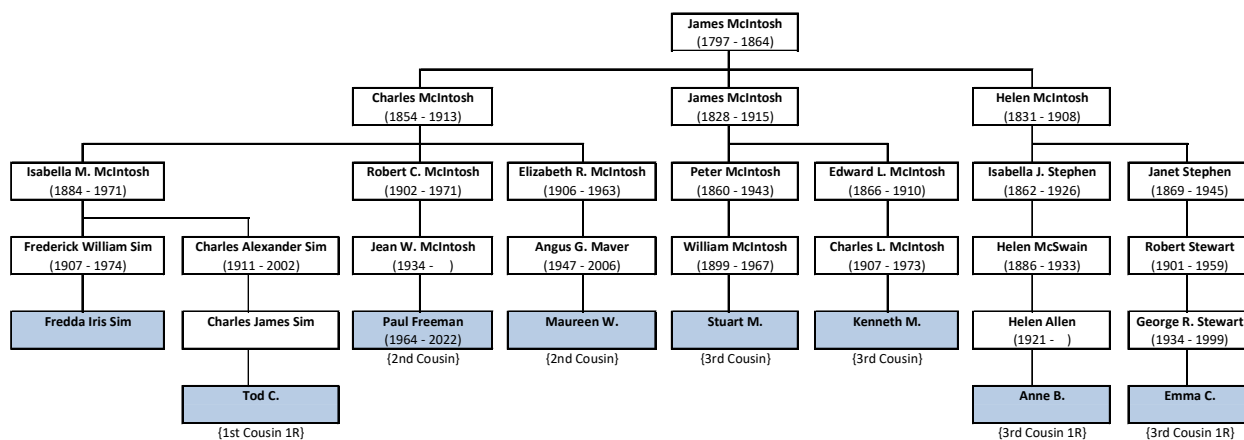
James McIntosh
(1797 - 1864)

Charles McIntosh
(1854 - 1913)

James McIntosh
(1828 - 1915)

Helen McIntosh
(1831 - 1908)

Isabella M. McIntosh
(1884 - 1971)

Robert C. McIntosh
(1902 - 1971)

Elizabeth R. McIntosh
(1906 - 1963)

Peter McIntosh
(1860 - 1943)

Edward L. McIntosh
(1866 - 1910)

Isabella J. Stephen
(1862 - 1926)

Janet Stephen
(1869 - 1945)

Frederick William Sim
(1907 - 1974)

Charles Alexander Sim
(1911 - 2002)

Jean W. McIntosh
(1934 - )

Angus G. Maver
(1947 - 2006)

William McIntosh
(1899 - 1967)

Charles L. McIntosh
(1907 - 1973)

Helen McSwain
(1886 - 1933)

Robert Stewart
(1901 - 1959)

Fredda Iris Sim

Charles James Sim

Paul Freeman
(1964 - 2022)
{2nd Cousin}

Maureen W.
{2nd Cousin}

Stuart M.
{3rd Cousin}

Kenneth M.
{3rd Cousin}

Helen Allen
(1921 - )

George R. Stewart
(1934 - 1999)

Tod C.
{1st Cousin 1R}

Anne B.
{3rd Cousin 1R}

Emma C.
{3rd Cousin 1R}